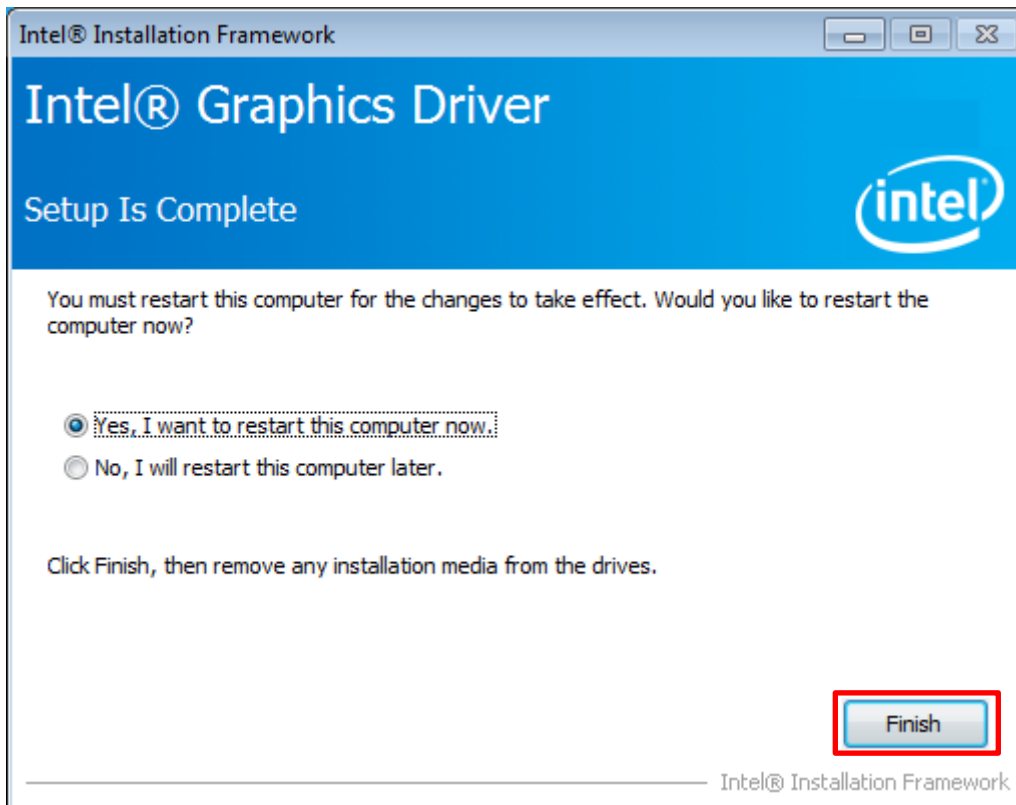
Intel® Installation Framework

Intel® Graphics Driver

Setup Is Complete

intel

You must restart this computer for the changes to take effect. Would you like to restart the computer now?

Yes, I want to restart this computer now.

No, I will restart this computer later.

Click Finish, then remove any installation media from the drives.

Finish

Intel® Installation Framework